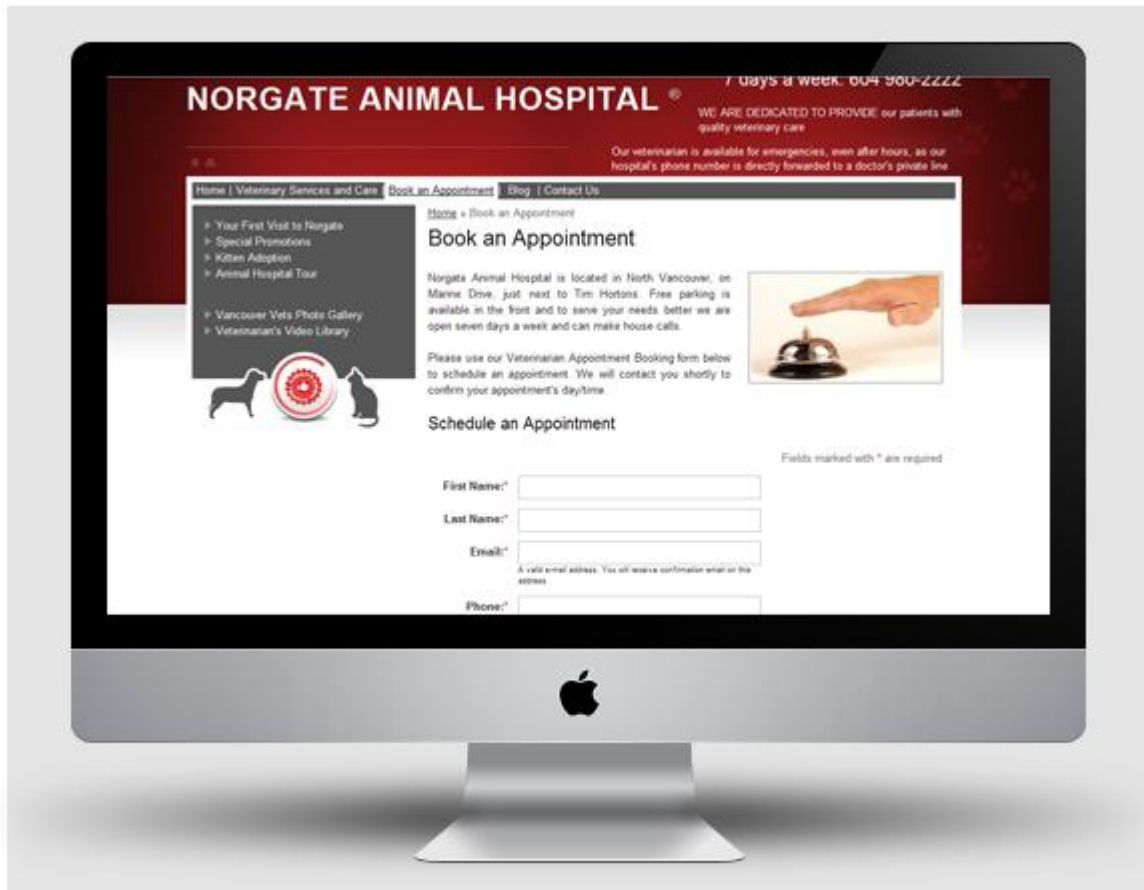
7 days a week. 604 980-2222

NORGATE ANIMAL HOSPITAL ®

WE ARE DEDICATED TO PROVIDE our patients with quality veterinary care

Our veterinarian is available for emergencies, even after hours, as our hospital's phone number is directly forwarded to a doctor's private line

Home | Veterinary Services and Care | Book an Appointment | Blog | Contact Us

Your First Visit to Norgate
Special Promotions
Kitten Adoption
Animal Hospital Tour

Vancouver Vets Photo Gallery
Veterinarian's Video Library

Home » Book an Appointment

Book an Appointment

Norgate Animal Hospital is located in North Vancouver, on Marine Drive, just next to Tim Hortons. Free parking is available in the front and to serve your needs better we are open seven days a week and can make house calls.

Please use our Veterinarian Appointment Booking form below to schedule an appointment. We will contact you shortly to confirm your appointment's day/time.

Schedule an Appointment

Fields marked with * are required

First Name:*

Last Name:*

Email:*

A valid e-mail address. You will receive confirmation email on this address.

Phone:*